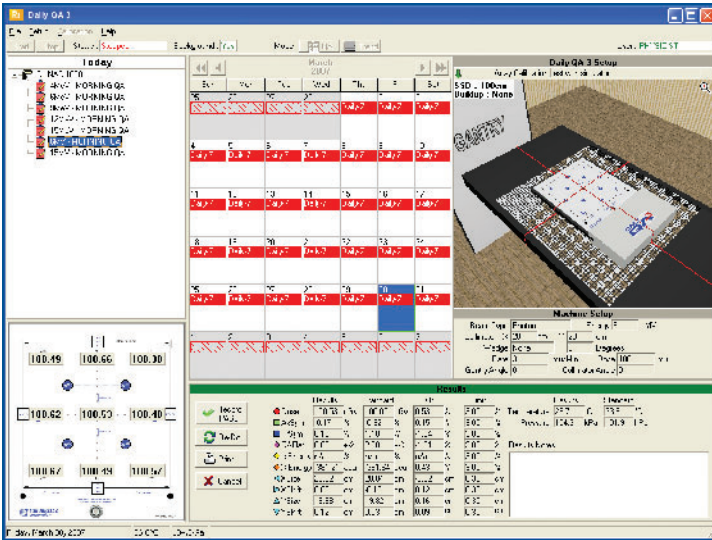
Daily QA 3

File Edit Calibration Help

Status: Background: Mode: User: PHYSICIST

Today

March 2007

Sun Mon Tue Wed Thu Fri Sat

Daily QA 3 Setup

SSD : 100cm
Buildup : None

100.49 100.66 100.30

100.62 100.53 100.40

100.67 100.49 100.57

Machine Setup

Beam Type: Photon Energy: 6 MV

Wedge: None Degrees

Gantry Angle: 0 Collimator Angle: 0

Results

Accept Save Print Cancel

Temperature: 22.0 C Pressure: 101.9 kPa

Friday, March 30, 2007